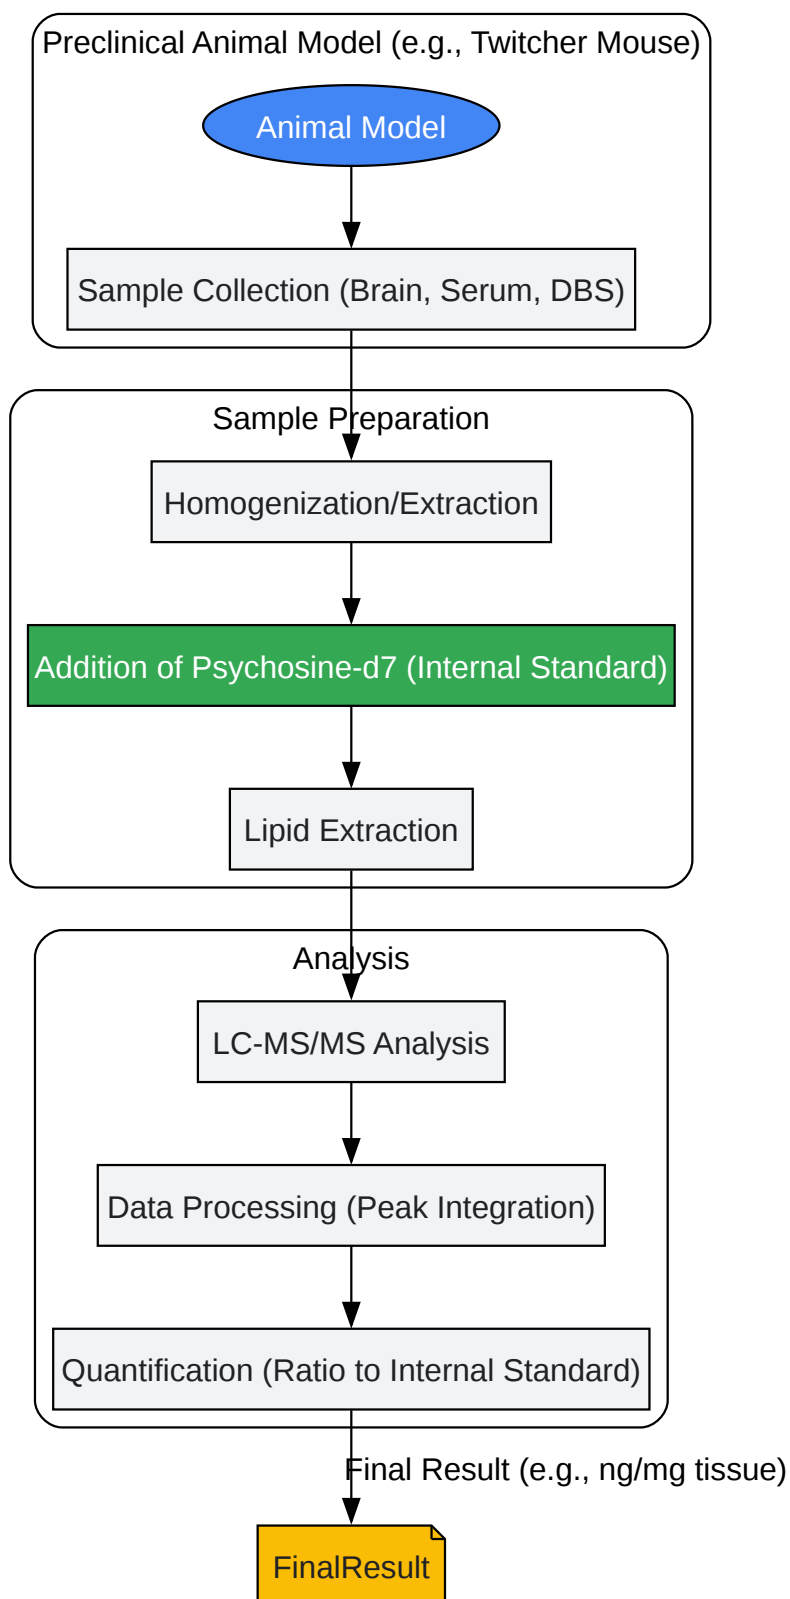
Preclinical Animal Model (e.g., Twitcher Mouse)

Animal Model

Sample Collection (Brain, Serum, DBS)

Sample Preparation

Homogenization/Extraction

Addition of Psychosine-d7 (Internal Standard)

Lipid Extraction

Analysis

LC-MS/MS Analysis

Data Processing (Peak Integration)

Quantification (Ratio to Internal Standard)

Final Result (e.g., ng/mg tissue)

FinalResult